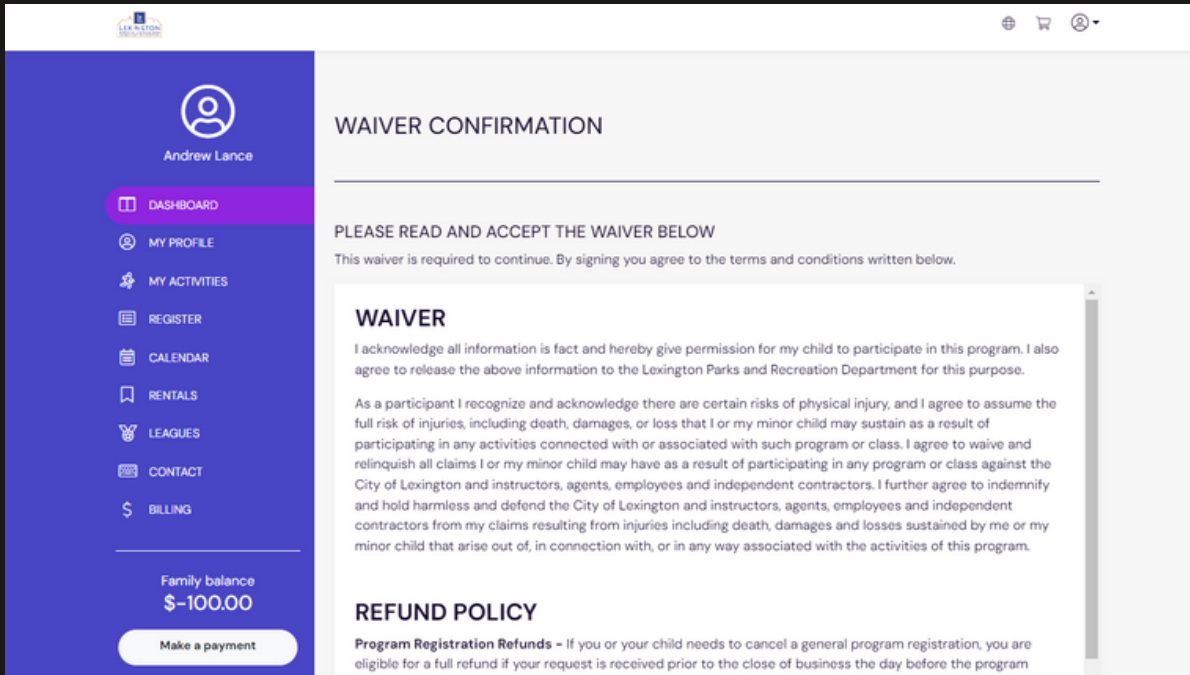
LEXINGTON

Andrew Lance

DASHBOARD
MY PROFILE
MY ACTIVITIES
REGISTER
CALENDAR
RENTALS
LEAGUES
CONTACT
BILLING

Family balance
$-100.00

Make a payment

WAIVER CONFIRMATION

PLEASE READ AND ACCEPT THE WAIVER BELOW

This waiver is required to continue. By signing you agree to the terms and conditions written below.

WAIVER

I acknowledge all information is fact and hereby give permission for my child to participate in this program. I also agree to release the above information to the Lexington Parks and Recreation Department for this purpose.

As a participant I recognize and acknowledge there are certain risks of physical injury, and I agree to assume the full risk of injuries, including death, damages, or loss that I or my minor child may sustain as a result of participating in any activities connected with or associated with such program or class. I agree to waive and relinquish all claims I or my minor child may have as a result of participating in any program or class against the City of Lexington and instructors, agents, employees and independent contractors. I further agree to indemnify and hold harmless and defend the City of Lexington and instructors, agents, employees and independent contractors from my claims resulting from injuries including death, damages and losses sustained by me or my minor child that arise out of, in connection with, or in any way associated with the activities of this program.

REFUND POLICY

Program Registration Refunds - If you or your child needs to cancel a general program registration, you are eligible for a full refund if your request is received prior to the close of business the day before the program